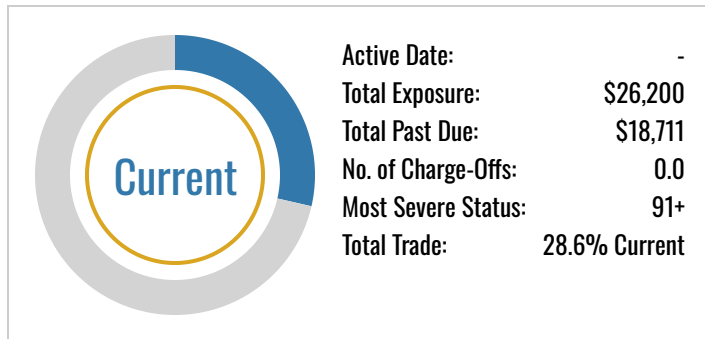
Current

| | |
|---|---|
| Active Date: | - |
| Total Exposure: | \$26,200 |
| Total Past Due: | \$18,711 |
| No. of Charge-Offs: | 0.0 |
| Most Severe Status: | 91+ |
| Total Trade: | 28.6% Current |